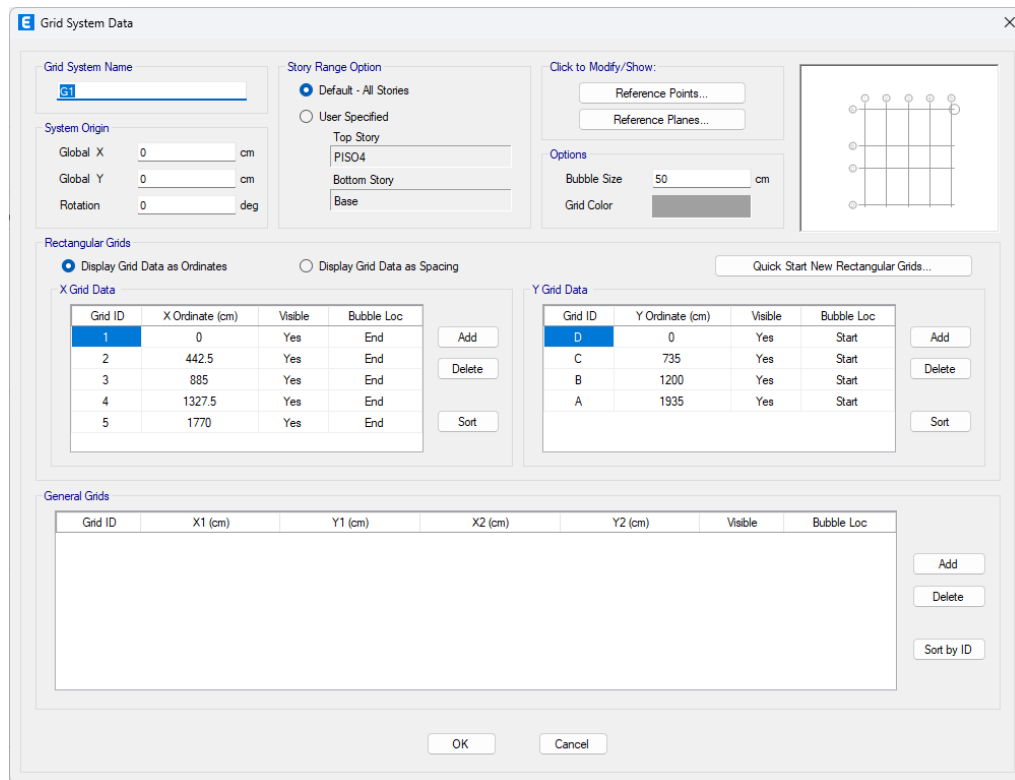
E Grid System Data

Grid System Name
G1

System Origin
Global X 0 cm
Global Y 0 cm
Rotation 0 deg

Story Range Option
Default - All Stories
User Specified
Top Story
PISO4
Bottom Story
Base

Click to Modify/Show:
Reference Points...
Reference Planes...

Options
Bubble Size 50 cm
Grid Color

Rectangular Grids
Display Grid Data as Ordinates
Display Grid Data as Spacing
Quick Start New Rectangular Grids...

X Grid Data

| Grid ID | X Ordinate (cm) | Visible | Bubble Loc |
|---|---|---|---|
| 1 | 0 | Yes | End |
| 2 | 442.5 | Yes | End |
| 3 | 885 | Yes | End |
| 4 | 1327.5 | Yes | End |
| 5 | 1770 | Yes | End |

Add
Delete
Sort

Y Grid Data

| Grid ID | Y Ordinate (cm) | Visible | Bubble Loc |
|---|---|---|---|
| D | 0 | Yes | Start |
| C | 735 | Yes | Start |
| B | 1200 | Yes | Start |
| A | 1935 | Yes | Start |

Add
Delete
Sort

General Grids

| Grid ID | X1 (cm) | Y1 (cm) | X2 (cm) | Y2 (cm) | Visible | Bubble Loc |
|---|---|---|---|---|---|---|

Add
Delete
Sort by ID

OK
Cancel